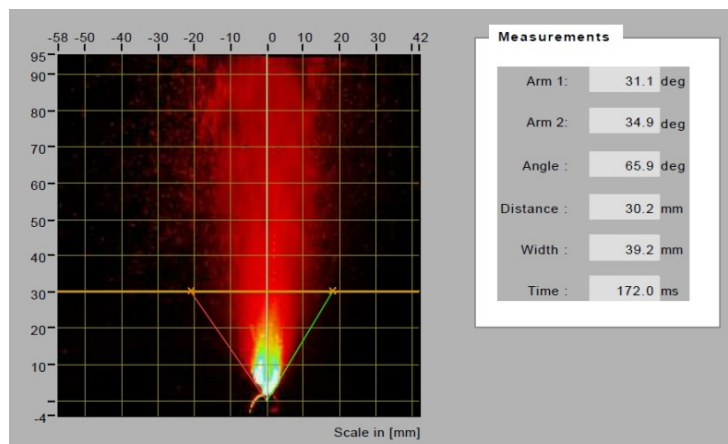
-58 -50 -40 -30 -20 -10 0 10 20 30 42

95
90
80
70
60
50
40
30
20
10
-4

Scale in [mm]

Measurements

| | | |
|---|---|---|
| Arm 1: | 31.1 | deg |
| Arm 2: | 34.9 | deg |
| Angle : | 65.9 | deg |
| Distance : | 30.2 | mm |
| Width : | 39.2 | mm |
| Time : | 172.0 | ms |